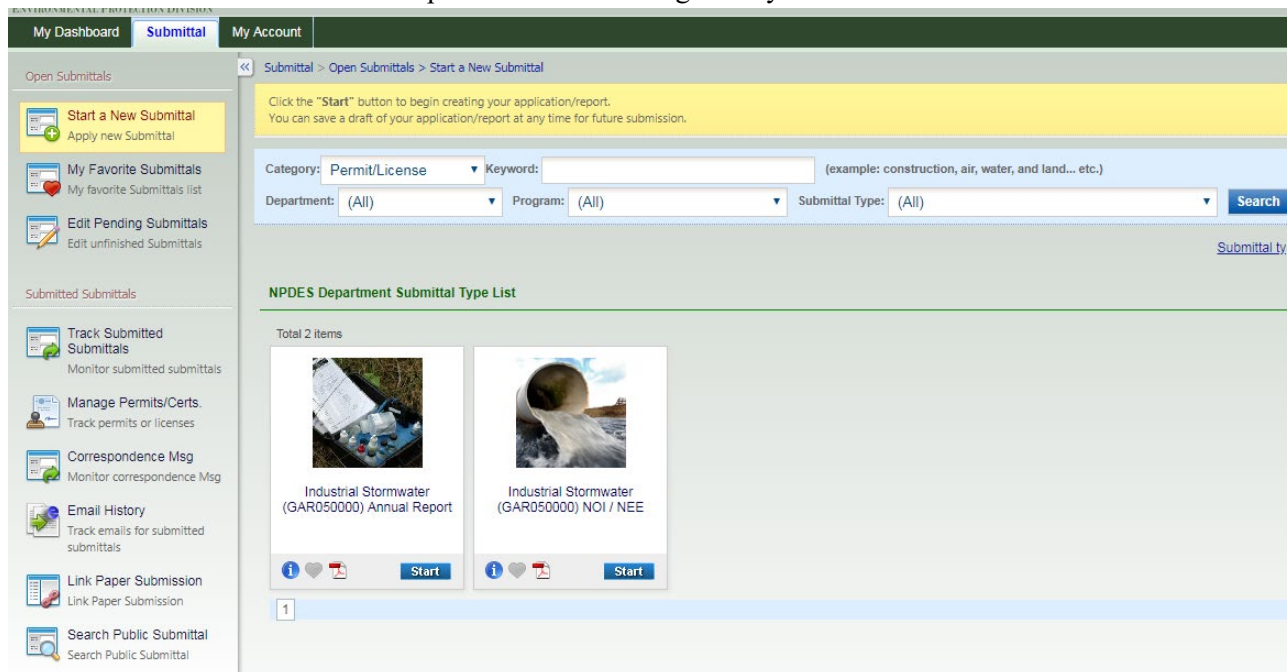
ENVIRONMENTAL PROTECTION DIVISION

My Dashboard | Submittal | My Account

Open Submittals

Start a New Submittal
Apply new Submittal

My Favorite Submittals
My favorite Submittals list

Edit Pending Submittals
Edit unfinished Submittals

Submitted Submittals

Track Submitted Submittals
Monitor submitted submittals

Manage Permits/Certs.
Track permits or licenses

Correspondence Msg
Monitor correspondence Msg

Email History
Track emails for submitted submittals

Link Paper Submission
Link Paper Submission

Search Public Submittal
Search Public Submittal

Submittal > Open Submittals > Start a New Submittal

Click the "Start" button to begin creating your application/report.
You can save a draft of your application/report at any time for future submission.

Category: Permit/License Keyword: (example: construction, air, water, and land... etc.)

Department: (All) Program: (All) Submittal Type: (All) Search

Submittal ty

NPDES Department Submittal Type List

Total 2 items

Industrial Stormwater (GAR050000) Annual Report

Start

Industrial Stormwater (GAR050000) NOI / NEE

Start

1